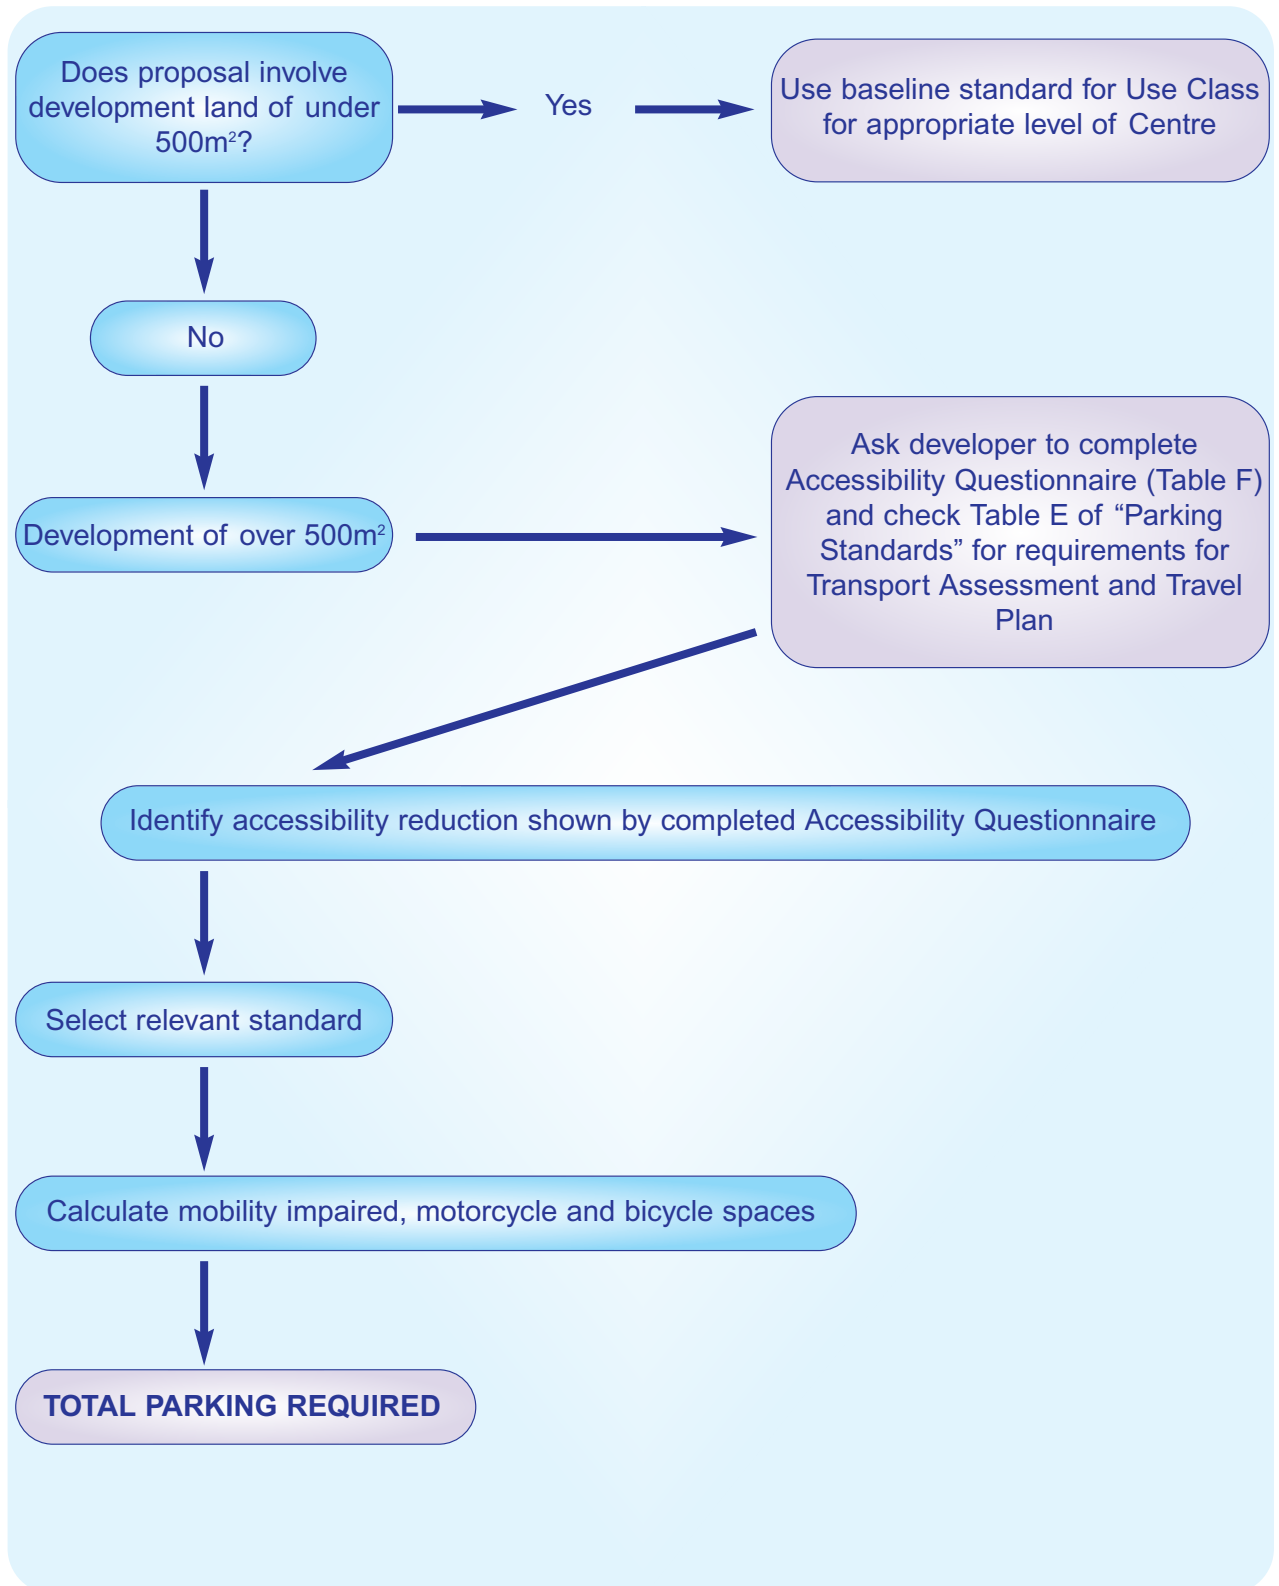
Does proposal involve development land of under $500m^2$?

Yes

Use baseline standard for Use Class for appropriate level of Centre

No

Development of over $500m^2$

Ask developer to complete Accessibility Questionnaire (Table F) and check Table E of “Parking Standards” for requirements for Transport Assessment and Travel Plan

Identify accessibility reduction shown by completed Accessibility Questionnaire

Select relevant standard

Calculate mobility impaired, motorcycle and bicycle spaces

TOTAL PARKING REQUIRED